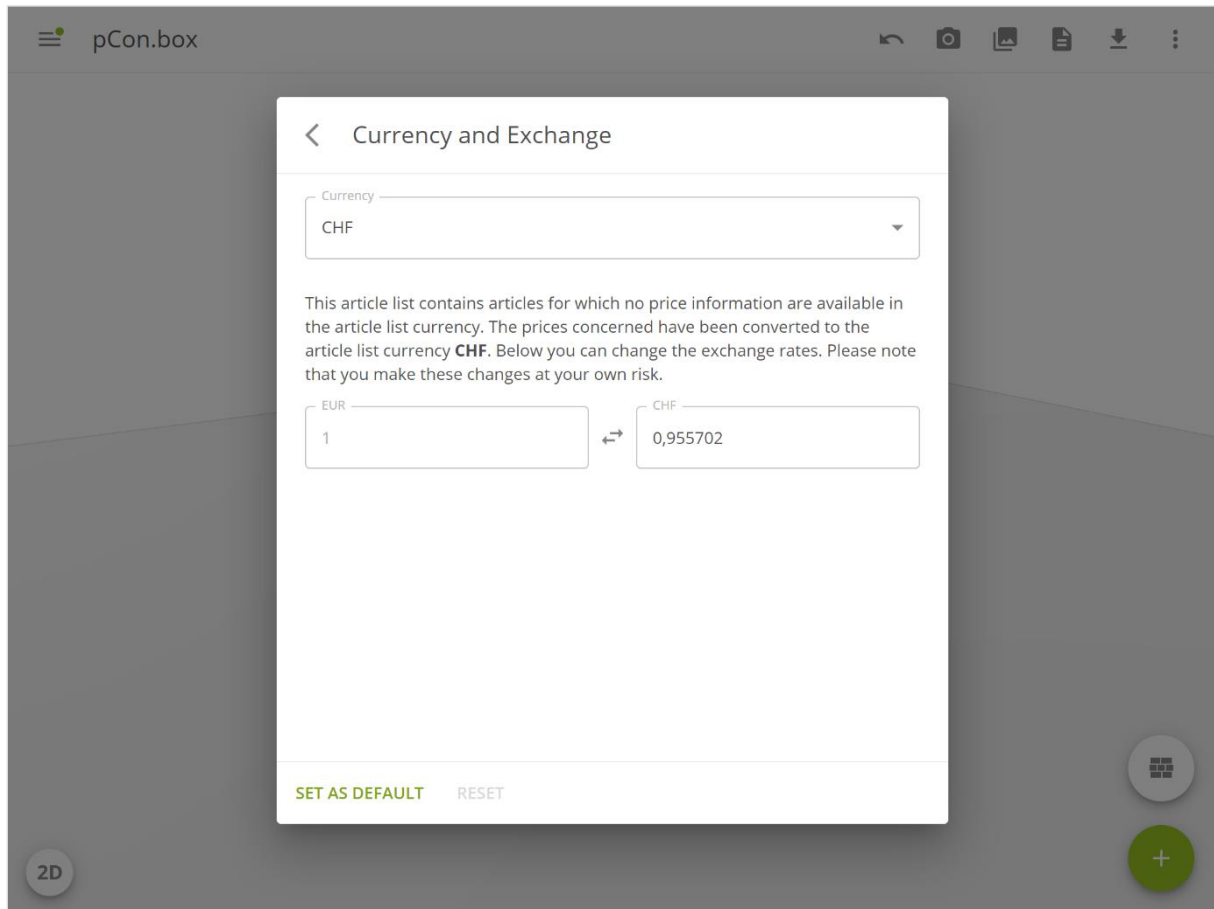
pCon.box

Currency and Exchange

Currency
CHF

This article list contains articles for which no price information are available in the article list currency. The prices concerned have been converted to the article list currency **CHF**. Below you can change the exchange rates. Please note that you make these changes at your own risk.

EUR
1

CHF
0,955702

SET AS DEFAULT RESET

2D

+